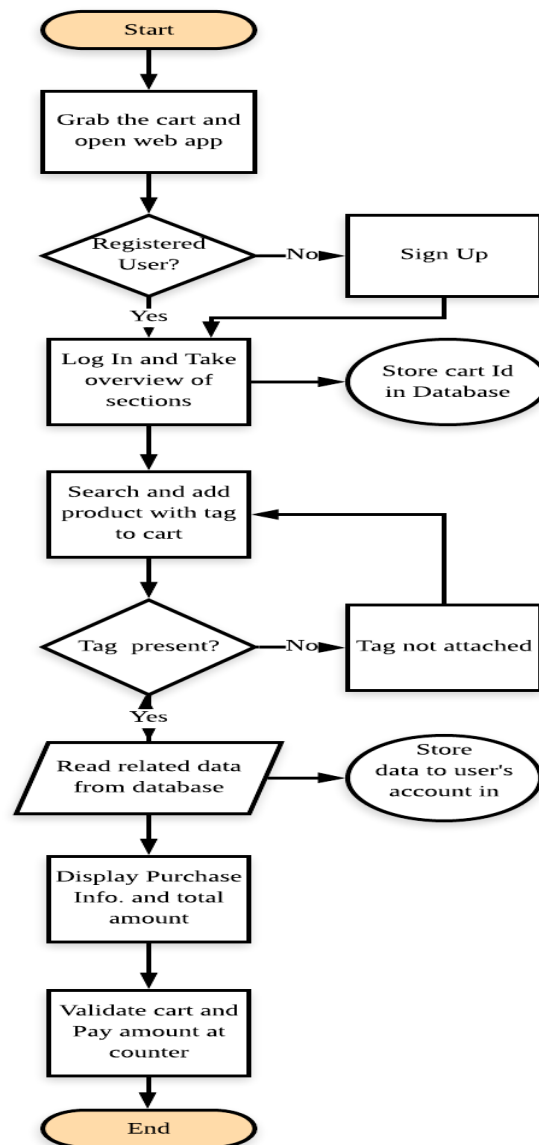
Start

Grab the cart and open web app

Registered User?

No

Sign Up

Yes

Log In and Take overview of sections

Store cart Id in Database

Search and add product with tag to cart

Tag present?

No

Tag not attached

Yes

Read related data from database

Store data to user's account in

Display Purchase Info. and total amount

Validate cart and Pay amount at counter

End